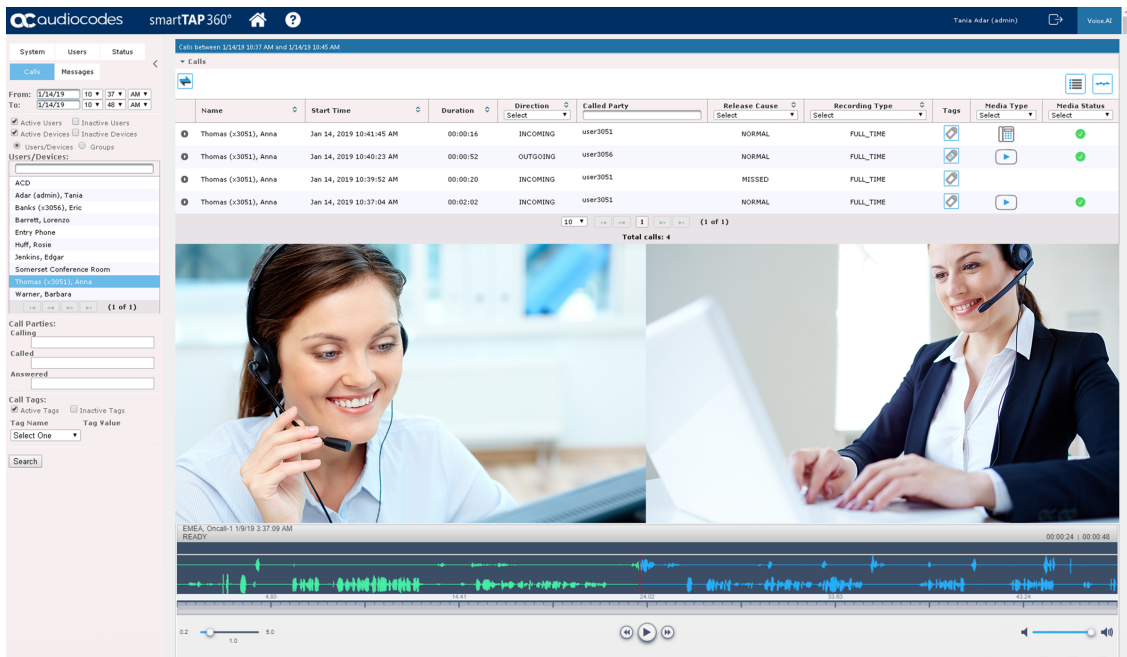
audiocodes smartTAP 360°

Tania Adar (admin)

Voice.AI

System Users Status

Calls Messages

From: 1/14/19 10 37 AM
To: 1/14/19 10 48 AM

Active Users Inactive Users
Active Devices Inactive Devices
Users/Devices Groups
Users/Devices:

ACD
Adar (admin), Tania
Banks (x3056), Eric
Barrett, Lorenzo
Entry Phone
Huff, Rosie
Jenkins, Edgar
Somerset Conference Room
Thomas (x3051), Anna
Warner, Barbara
(1 of 1)

Call Parties:
Calling
Called
Answered

Call Tags:
Active Tags Inactive Tags
Tag Name Tag Value
Select One

Search

Calls between 1/14/19 10:37 AM and 1/14/19 10:45 AM

Calls

| | Name | Start Time | Duration | Direction Select | Called Party | Release Cause Select | Recording Type Select | Tags | Media Type Select | Media Status Select |
|---|---|---|---|---|---|---|---|---|---|---|
| | Thomas (x3051), Anna | Jan 14, 2019 10:41:45 AM | 00:00:16 | INCOMING | user3051 | NORMAL | FULL_TIME | | | |
| | Thomas (x3051), Anna | Jan 14, 2019 10:40:23 AM | 00:00:52 | OUTGOING | user3056 | NORMAL | FULL_TIME | | | |
| | Thomas (x3051), Anna | Jan 14, 2019 10:39:52 AM | 00:00:20 | INCOMING | user3051 | MISSED | FULL_TIME | | | |
| | Thomas (x3051), Anna | Jan 14, 2019 10:37:04 AM | 00:02:02 | INCOMING | user3051 | NORMAL | FULL_TIME | | | |

10 1 (1 of 1)
Total calls: 4

EMEA, Oncall-1 1/9/19 3:37:09 AM
READY

00:00:24 | 00:00:48

4.80 14.41 24.02 33.63 43.24

0.2 5.0
1.0